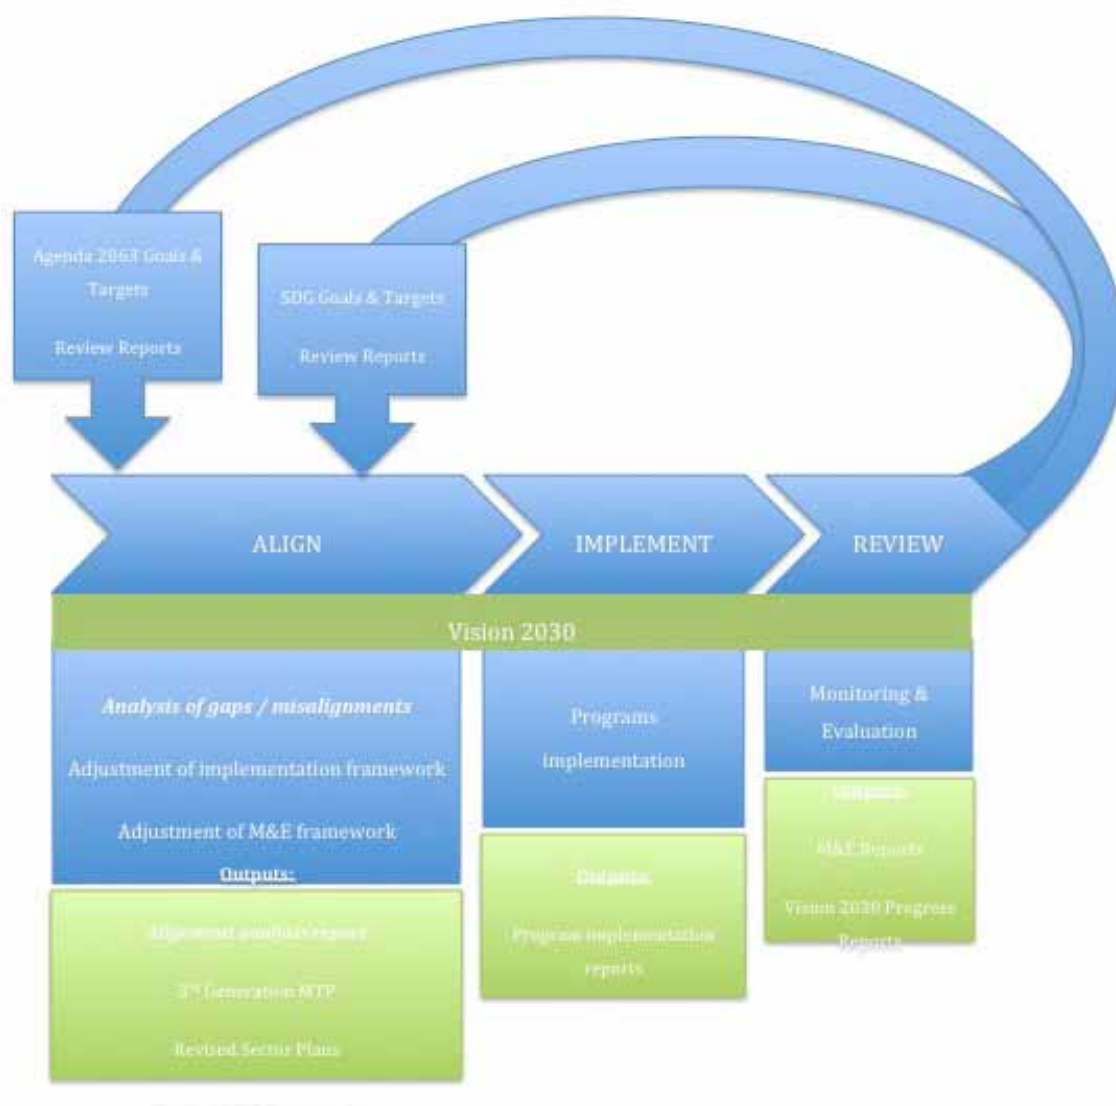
Agenda 2063 Goals & Targets

Review Reports

SDG Goals & Targets

Review Reports

ALIGN

IMPLEMENT

REVIEW

Vision 2030

*Analysis of gaps / misalignments*

Adjustment of implementation framework

Adjustment of M&E framework

Outputs:

Alignment analysis report

3rd Generation MTP

Revised Sector Plans

Programs implementation

Outputs:

Program implementation reports

Monitoring & Evaluation

Outputs:

M&E Reports

Vision 2030 Progress Reports